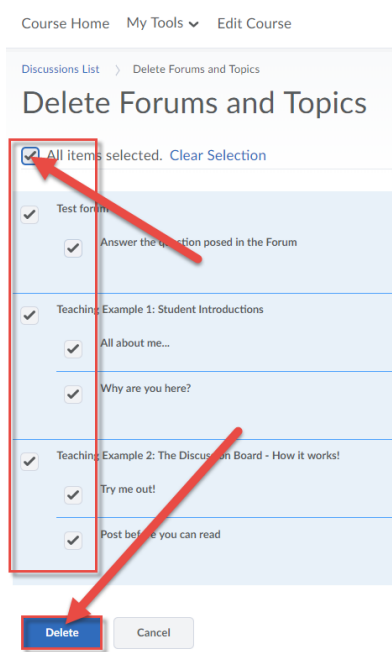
Course Home My Tools Edit Course

Discussions List Delete Forums and Topics

Delete Forums and Topics

All items selected. Clear Selection

Test for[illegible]

Answer the q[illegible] posed in the Forum

Teaching Example 1: Student Introductions

All about me...

Why are you here?

Teaching Example 2: The Discuss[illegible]on Board - How it works!

Try me out!

Post bef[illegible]e you can read

Delete Cancel